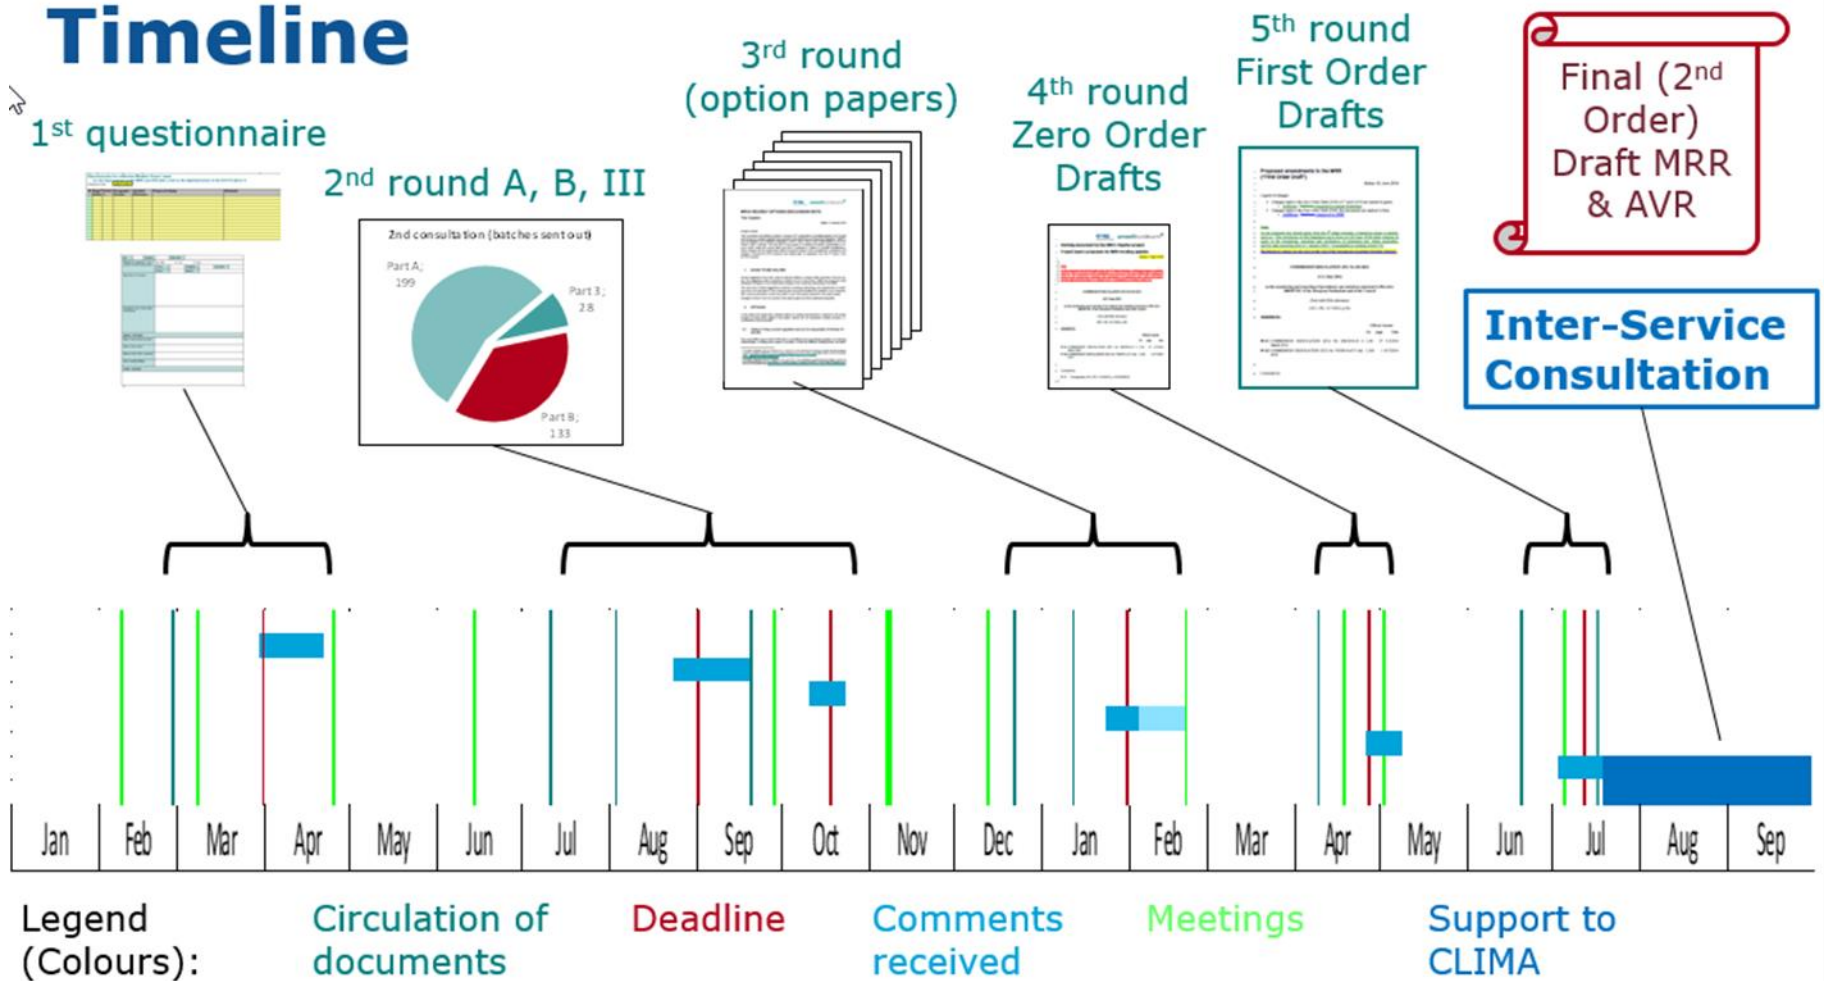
Timeline

1st questionnaire

2nd round A, B, III

2nd consultation (batches sent out)

Part A; 199

Part 3; 28

Part B; 133

3rd round (option papers)

4th round Zero Order Drafts

5th round First Order Drafts

Final (2nd Order) Draft MRR & AVR

Inter-Service Consultation

| Jan | Feb | Mar | Apr | May | Jun | Jul | Aug | Sep | Oct | Nov | Dec | Jan | Feb | Mar | Apr | May | Jun | Jul | Aug | Sep |
|---|---|---|---|---|---|---|---|---|---|---|---|---|---|---|---|---|---|---|---|---|

Legend (Colours): Circulation of documents Deadline Comments received Meetings Support to CLIMA